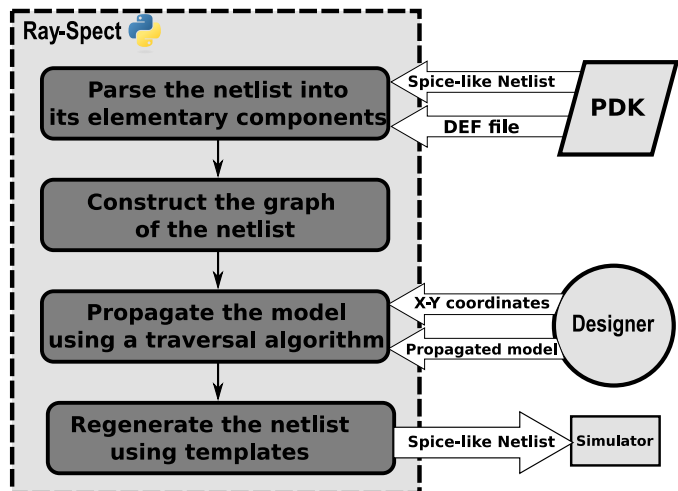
Ray-Spect

Parse the netlist into its elementary components

Spice-like Netlist

DEF file

PDK

Construct the graph of the netlist

Propagate the model using a traversal algorithm

X-Y coordinates

Propagated model

Designer

Regenerate the netlist using templates

Spice-like Netlist

Simulator